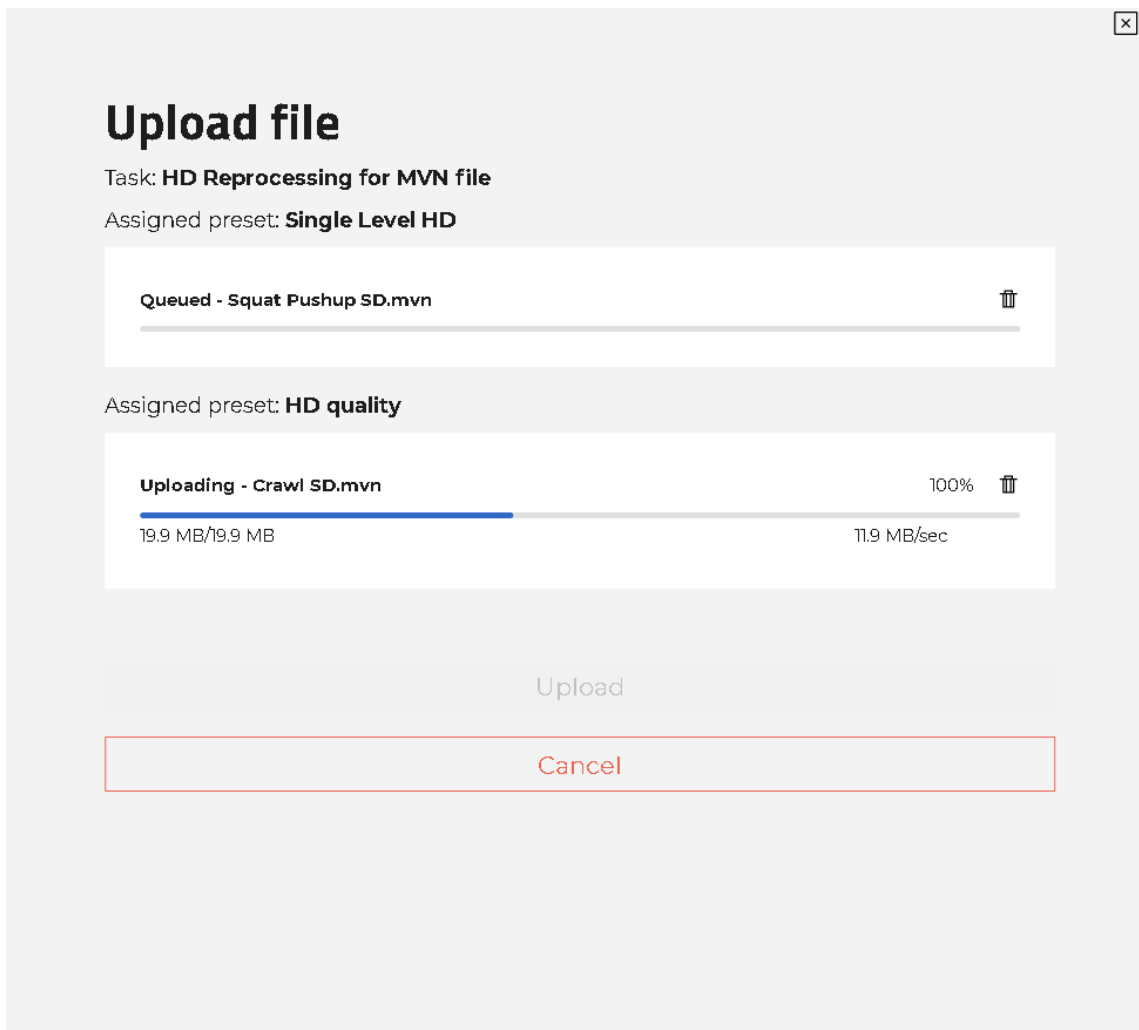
Upload file

Task: **HD Reprocessing for MVN file**

Assigned preset: **Single Level HD**

**Queued - Squat Pushup SD.mvn**

Assigned preset: **HD quality**

**Uploading - Crawl SD.mvn** 100%

19.9 MB/19.9 MB 11.9 MB/sec

Upload

Cancel